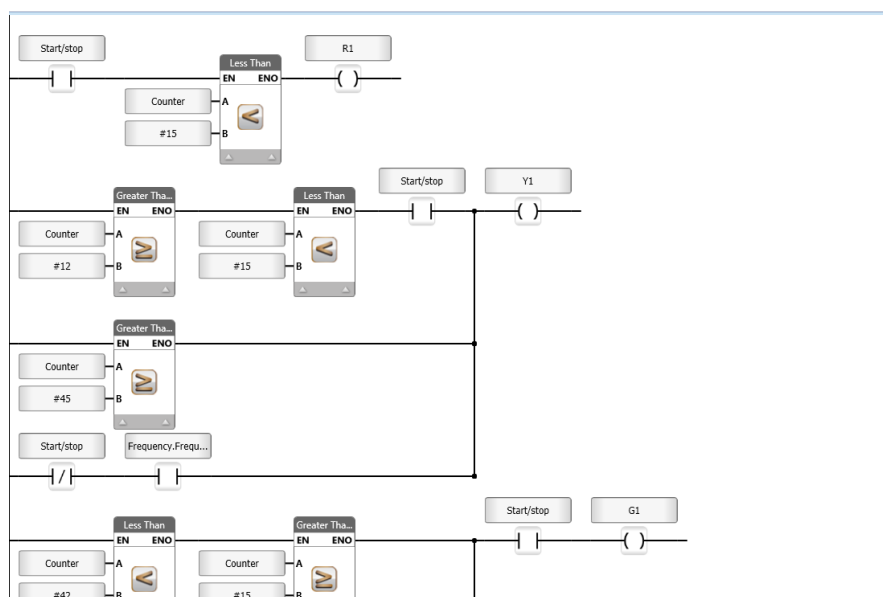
Start/stop

Less Than
EN ENO
Counter
A
#15
B
<

R1
( )

Greater Tha...
EN ENO
Counter
A
#12
B
≥

Less Than
EN ENO
Counter
A
#15
B
<

Start/stop

Y1
( )

Greater Tha...
EN ENO
Counter
A
#45
B
≥

Start/stop
/

Frequency.Frequ...

Less Than
EN ENO
Counter
A
#42
B
<

Greater Tha...
EN ENO
Counter
A
#15
B
≥

Start/stop

G1
( )